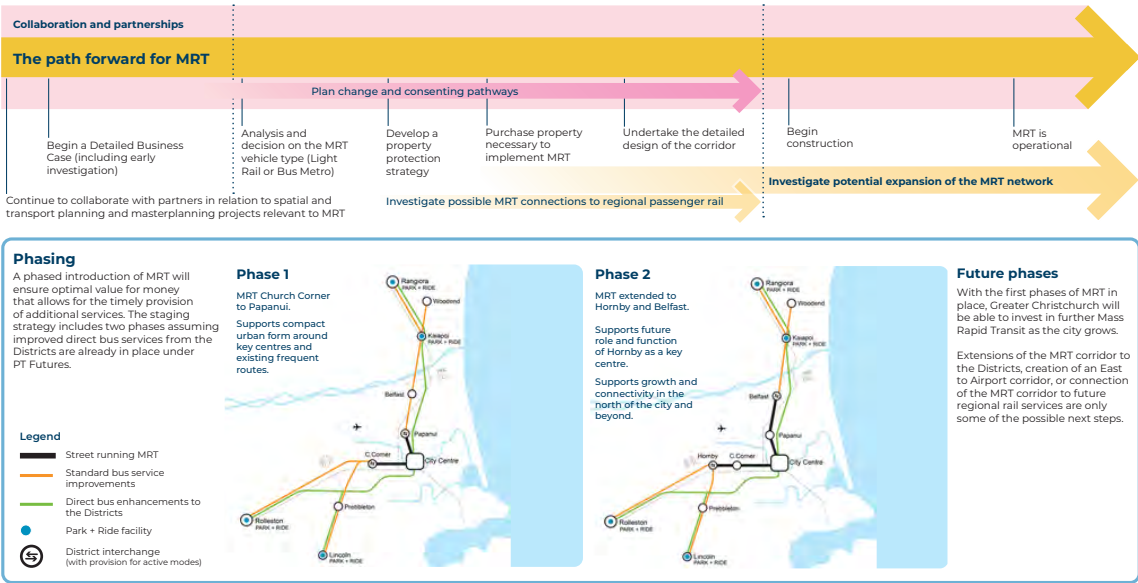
Collaboration and partnerships

The path forward for MRT

Plan change and consenting pathways

Begin a Detailed Business Case (including early investigation)

Analysis and decision on the MRT vehicle type (Light Rail or Bus Metro)

Develop a property protection strategy

Purchase property necessary to implement MRT

Undertake the detailed design of the corridor

Begin construction

MRT is operational

Investigate potential expansion of the MRT network

Continue to collaborate with partners in relation to spatial and transport planning and masterplanning projects relevant to MRT

Investigate possible MRT connections to regional passenger rail

Phasing

A phased introduction of MRT will ensure optimal value for money that allows for the timely provision of additional services. The staging strategy includes two phases assuming improved direct bus services from the Districts are already in place under PT Futures.

Legend

Street running MRT

Standard bus service improvements

Direct bus enhancements to the Districts

Park + Ride facility

District interchange (with provision for active modes)

Phase 1

MRT Church Corner to Papanui.

Supports compact urban form around key centres and existing frequent routes.

Rangiora PARK + RIDE

Woodend

Kaiapoi PARK + RIDE

Belfast

Papanui

C.Corner

City Centre

Prebbleton

Rolleston PARK + RIDE

Lincoln PARK + RIDE

Phase 2

MRT extended to Hornby and Belfast.

Supports future role and function of Hornby as a key centre.

Supports growth and connectivity in the north of the city and beyond.

Rangiora PARK + RIDE

Woodend

Kaiapoi PARK + RIDE

Belfast

Papanui

Hornby

C.Corner

City Centre

Prebbleton

Rolleston PARK + RIDE

Lincoln PARK + RIDE

Future phases

With the first phases of MRT in place, Greater Christchurch will be able to invest in further Mass Rapid Transit as the city grows.

Extensions of the MRT corridor to the Districts, creation of an East to Airport corridor, or connection of the MRT corridor to future regional rail services are only some of the possible next steps.